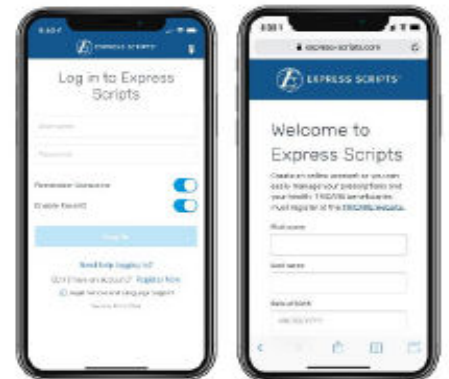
EXPRESS SCRIPTS

Log in to Express Scripts

Username

Password

Remember Username

Enable FaceID

Log In

Need help logging in?

Don't have an account? Register Now

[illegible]

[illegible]

express-scripts.com

EXPRESS SCRIPTS

Welcome to Express Scripts

Create an online account so you can easily manage your prescriptions and your health. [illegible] beneficiaries must register at the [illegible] website.

First name

Last name

Date of birth

MM/DD/YYYY